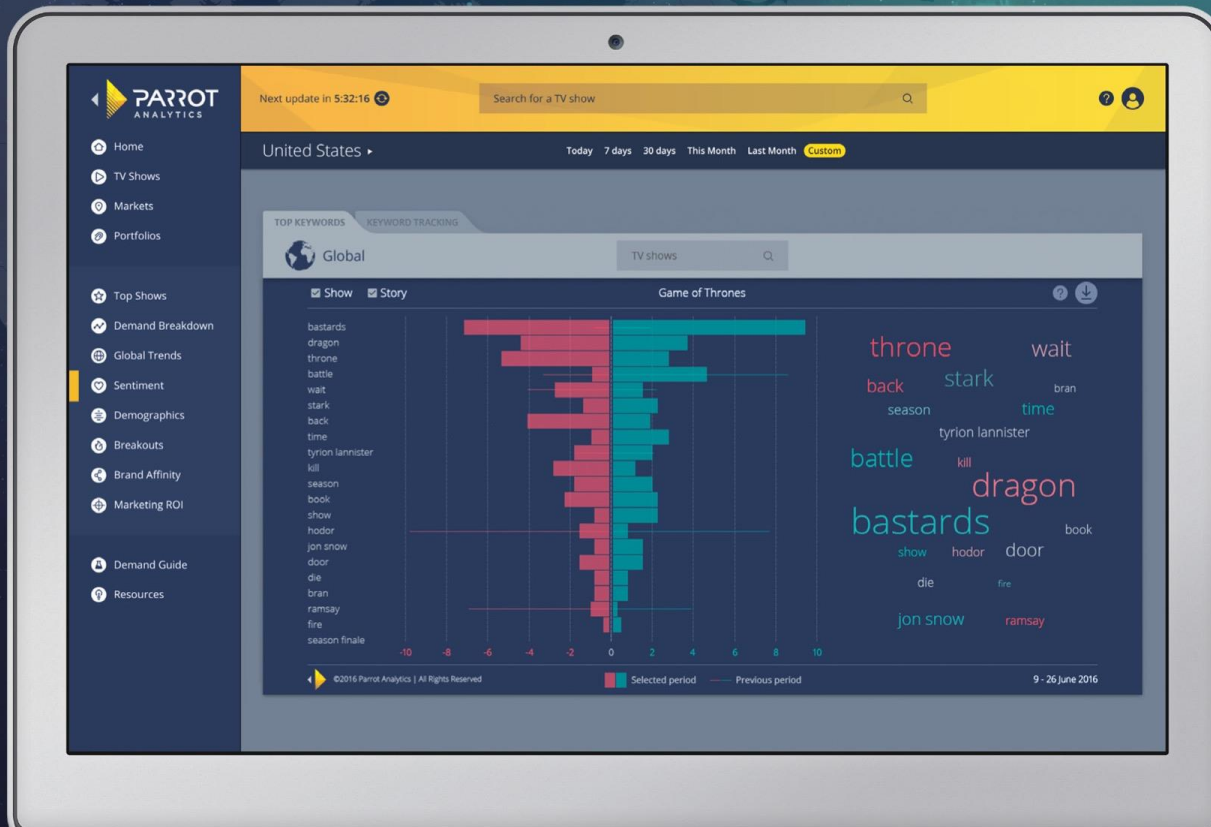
PARROT
ANALYTICS

Next update in 5:32:16

Search for a TV show

Home
TV Shows
Markets
Portfolios

Top Shows
Demand Breakdown
Global Trends
Sentiment
Demographics
Breakouts
Brand Affinity
Marketing ROI

Demand Guide
Resources

United States ▸

Today 7 days 30 days This Month Last Month Custom

TOP KEYWORDS KEYWORD TRACKING

Global

TV shows

Show Story

Game of Thrones

bastards
dragon
throne
battle
wait
stark
back
time
tyrion lannister
kill
season
book
show
hodor
jon snow
door
die
bran
ramsay
fire
season finale

-10 -8 -6 -4 -2 0 2 4 6 8 10

throne wait back stark bran season time tyrion lannister battle kill dragon bastards book show hodor door die fire jon snow ramsay

©2016 Parrot Analytics | All Rights Reserved

Selected period Previous period

9 - 26 June 2016